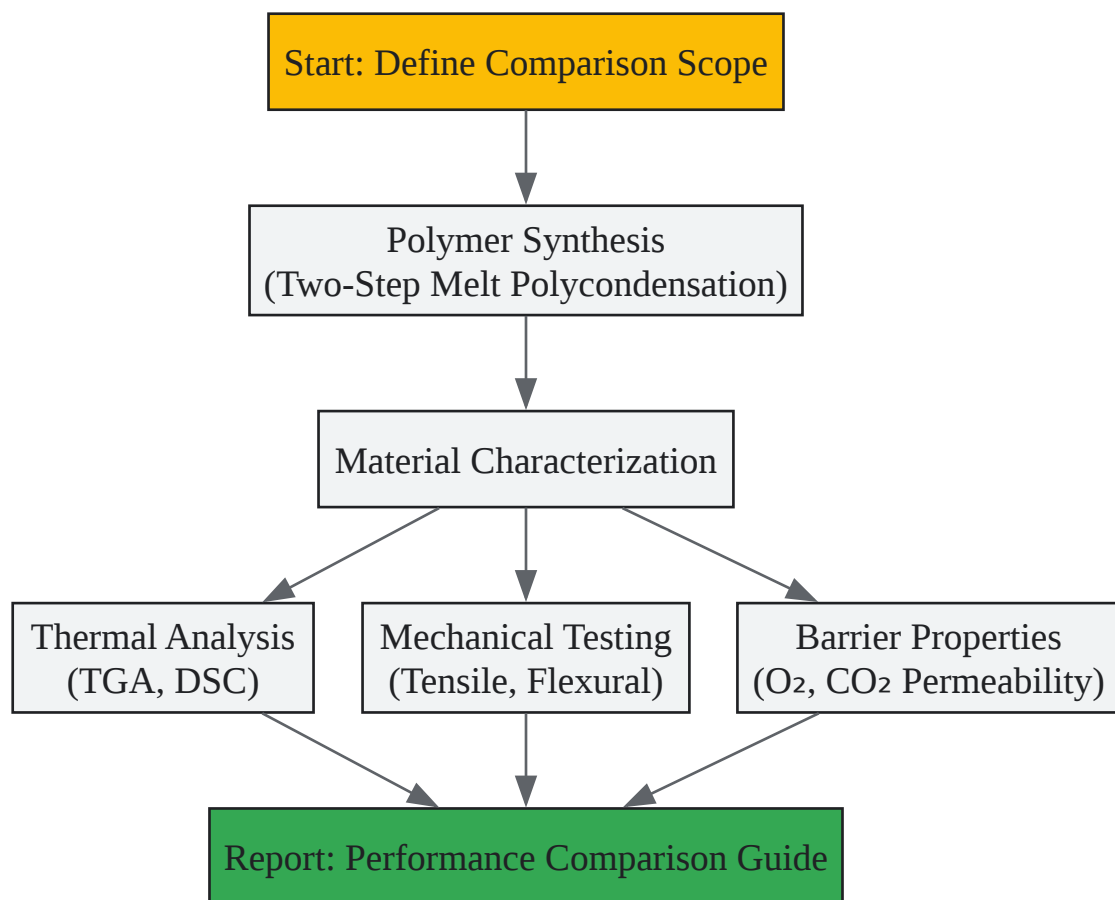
Start: Define Comparison Scope

Polymer Synthesis
(Two-Step Melt Polycondensation)

Material Characterization

Thermal Analysis
(TGA, DSC)

Mechanical Testing
(Tensile, Flexural)

Barrier Properties
($O_2$, $CO_2$ Permeability)

Report: Performance Comparison Guide